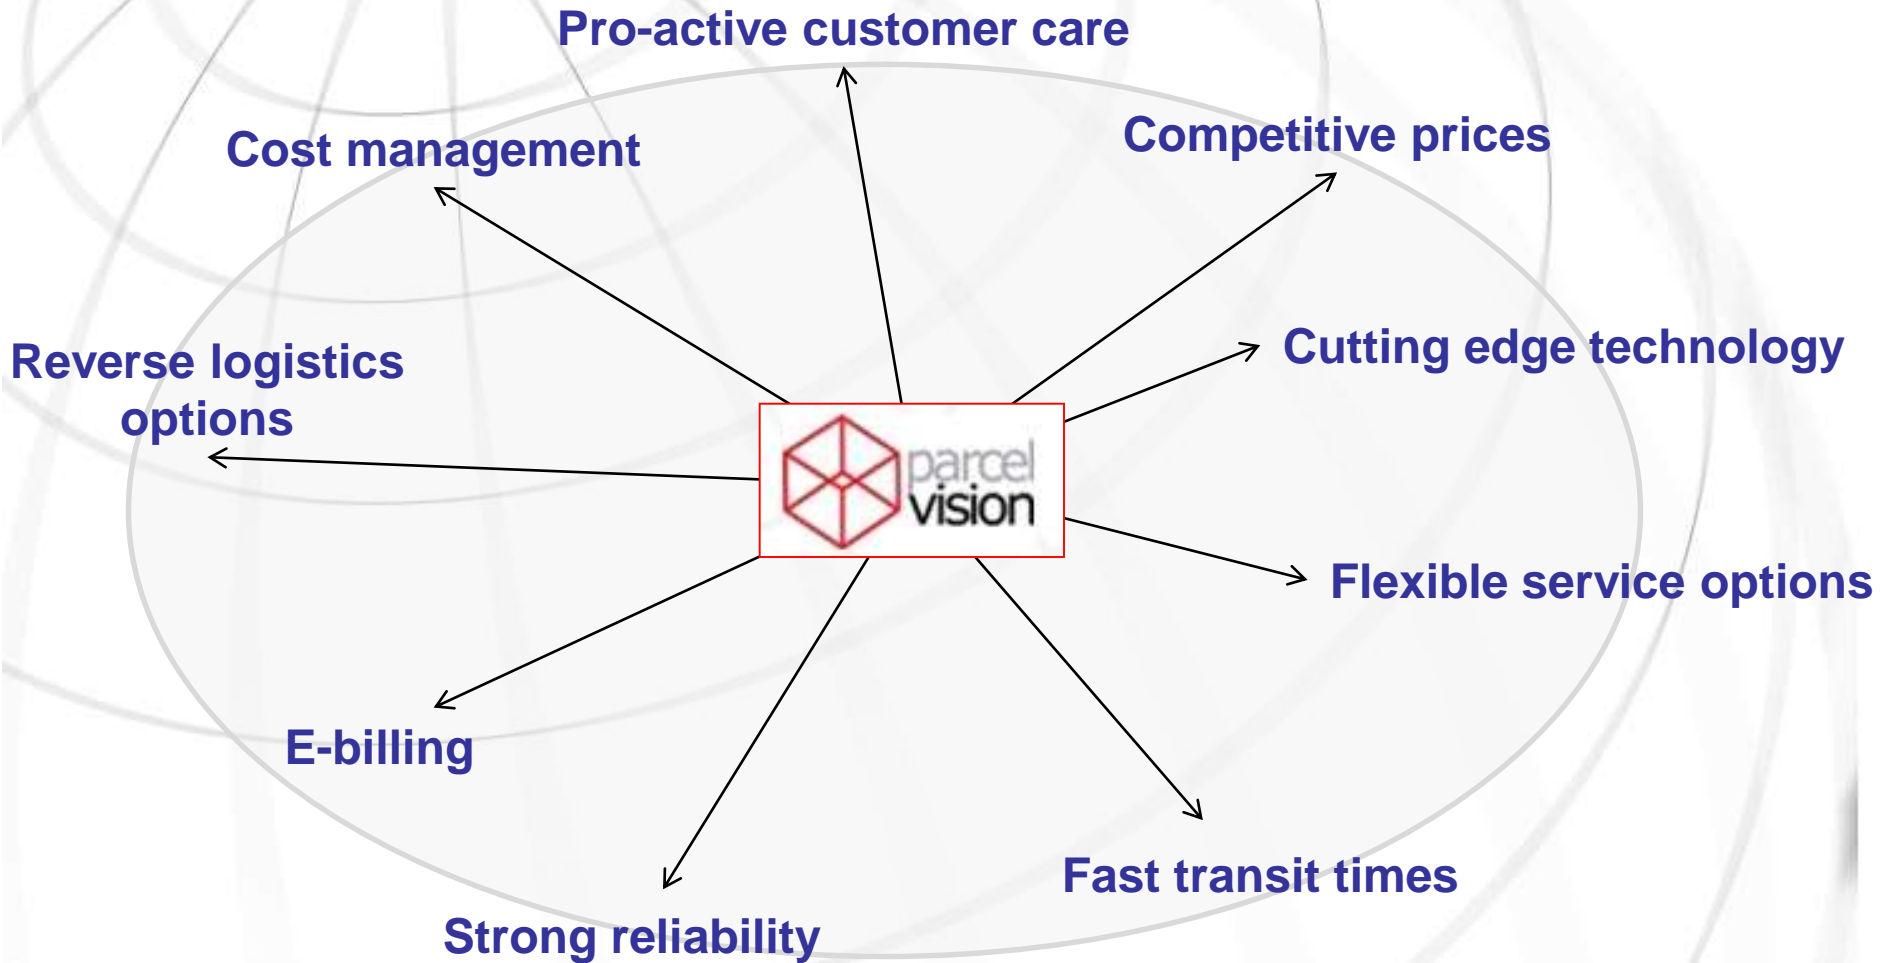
Pro-active customer care

Cost management

Competitive prices

Reverse logistics options

parcel vision

Cutting edge technology

Flexible service options

E-billing

Fast transit times

Strong reliability